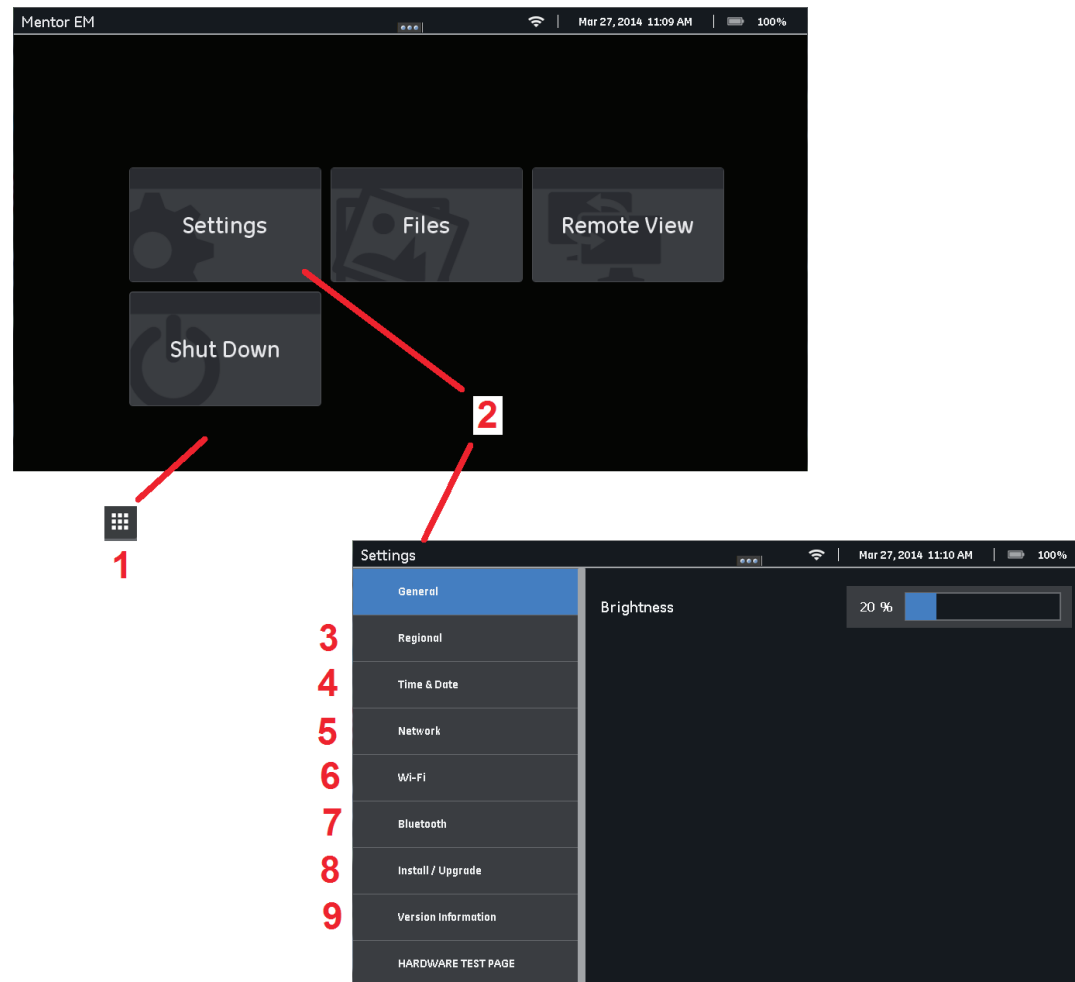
Mentor EM

Mar 27, 2014 11:09 AM

100%

Settings

Files

Remote View

Shut Down

2

1

Settings

Mar 27, 2014 11:10 AM

100%

General

Brightness

20 %

3 Regional

4 Time & Date

5 Network

6 Wi-Fi

7 Bluetooth

8 Install / Upgrade

9 Version Information

HARDWARE TEST PAGE